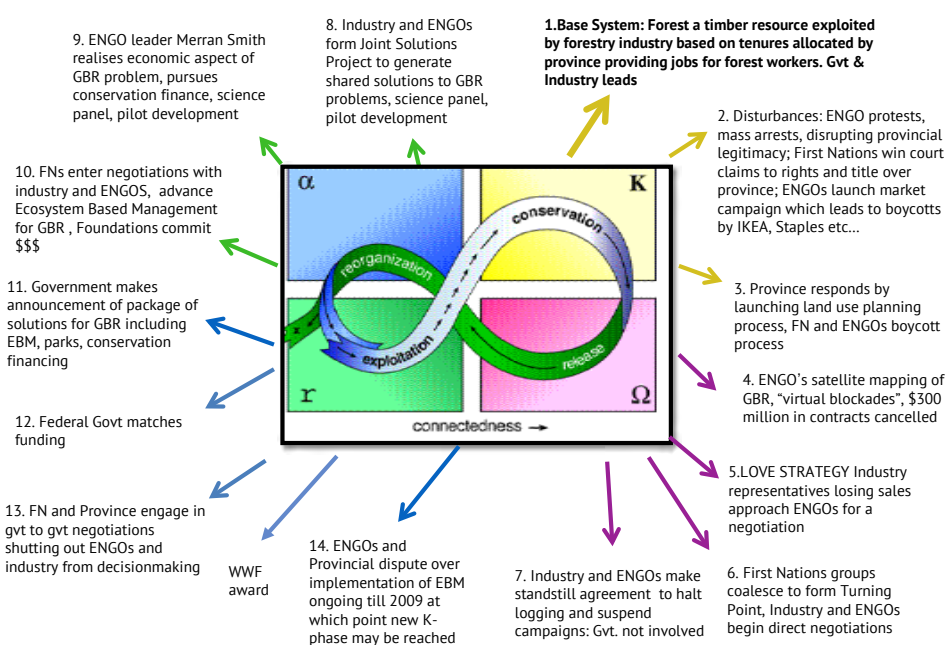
9. ENGO leader Merran Smith realises economic aspect of GBR problem, pursues conservation finance, science panel, pilot development

8. Industry and ENGOs form Joint Solutions Project to generate shared solutions to GBR problems, science panel, pilot development

1.Base System: Forest a timber resource exploited by forestry industry based on tenures allocated by province providing jobs for forest workers. Gvt & Industry leads

2. Disturbances: ENGO protests, mass arrests, disrupting provincial legitimacy; First Nations win court claims to rights and title over province; ENGOs launch market campaign which leads to boycotts by IKEA, Staples etc...

10. FNs enter negotiations with industry and ENGOS, advance Ecosystem Based Management for GBR , Foundations commit $$$

α

K

reorganization

conservation

r

Ω

exploitation

release

x

connectedness →

3. Province responds by launching land use planning process, FN and ENGOs boycott process

11. Government makes announcement of package of solutions for GBR including EBM, parks, conservation financing

4. ENGO's satellite mapping of GBR, "virtual blockades", $300 million in contracts cancelled

12. Federal Govt matches funding

5.LOVE STRATEGY Industry representatives losing sales approach ENGOs for a negotiation

13. FN and Province engage in gvt to gvt negotiations shutting out ENGOs and industry from decisionmaking

WWF award

14. ENGOs and Provincial dispute over implementation of EBM ongoing till 2009 at which point new K-phase may be reached

7. Industry and ENGOs make standstill agreement to halt logging and suspend campaigns: Gvt. not involved

6. First Nations groups coalesce to form Turning Point, Industry and ENGOs begin direct negotiations